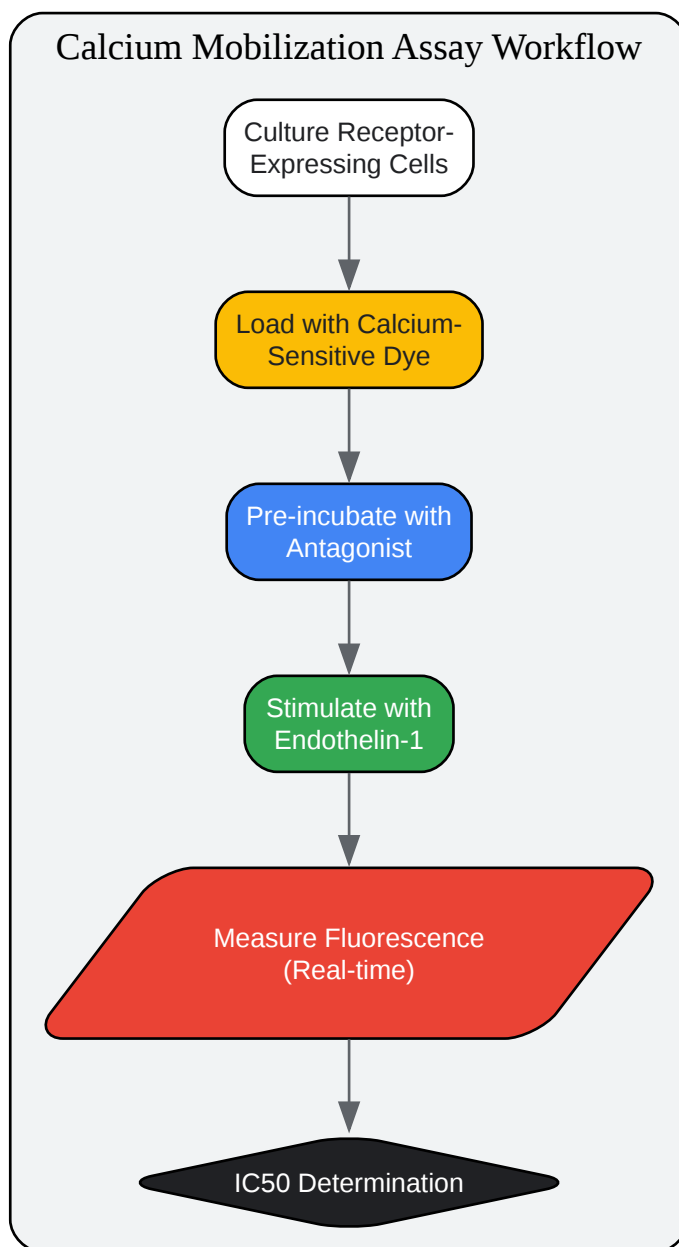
Calcium Mobilization Assay Workflow

Culture Receptor-Expressing Cells

Load with Calcium-Sensitive Dye

Pre-incubate with Antagonist

Stimulate with Endothelin-1

Measure Fluorescence (Real-time)

IC50 Determination